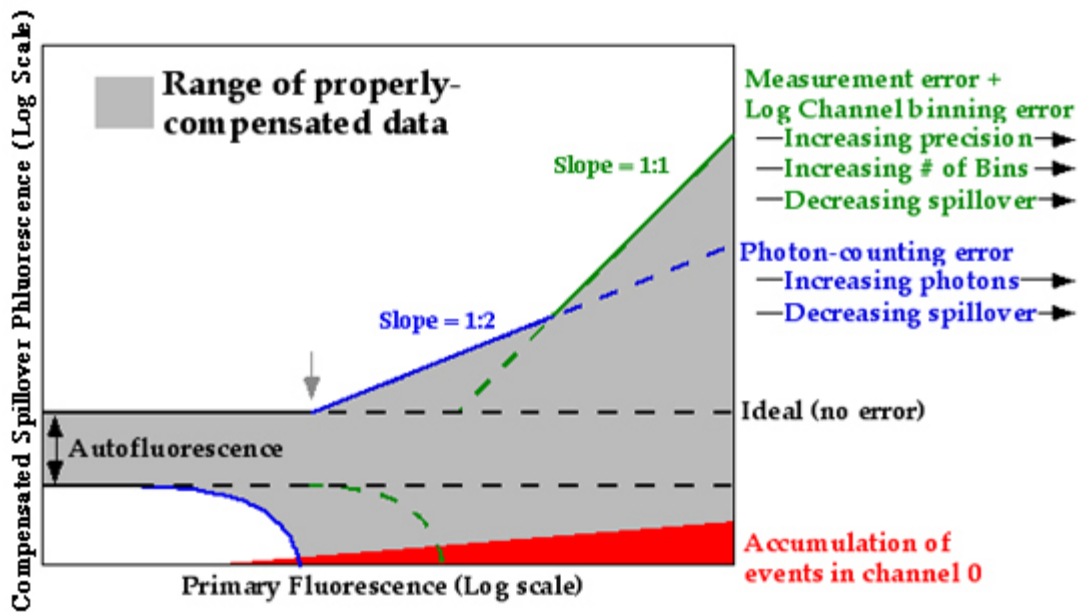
Range of properly-compensated data

Slope = 1:1

Slope = 1:2

Autofluorescence

Measurement error +
Log Channel binning error
—Increasing precision→
—Increasing # of Bins→
—Decreasing spillover→

Photon-counting error
—Increasing photons→
—Decreasing spillover→

Ideal (no error)

Accumulation of events in channel 0

Compensated Spillover Phluorescence (Log Scale)

Primary Fluorescence (Log scale)